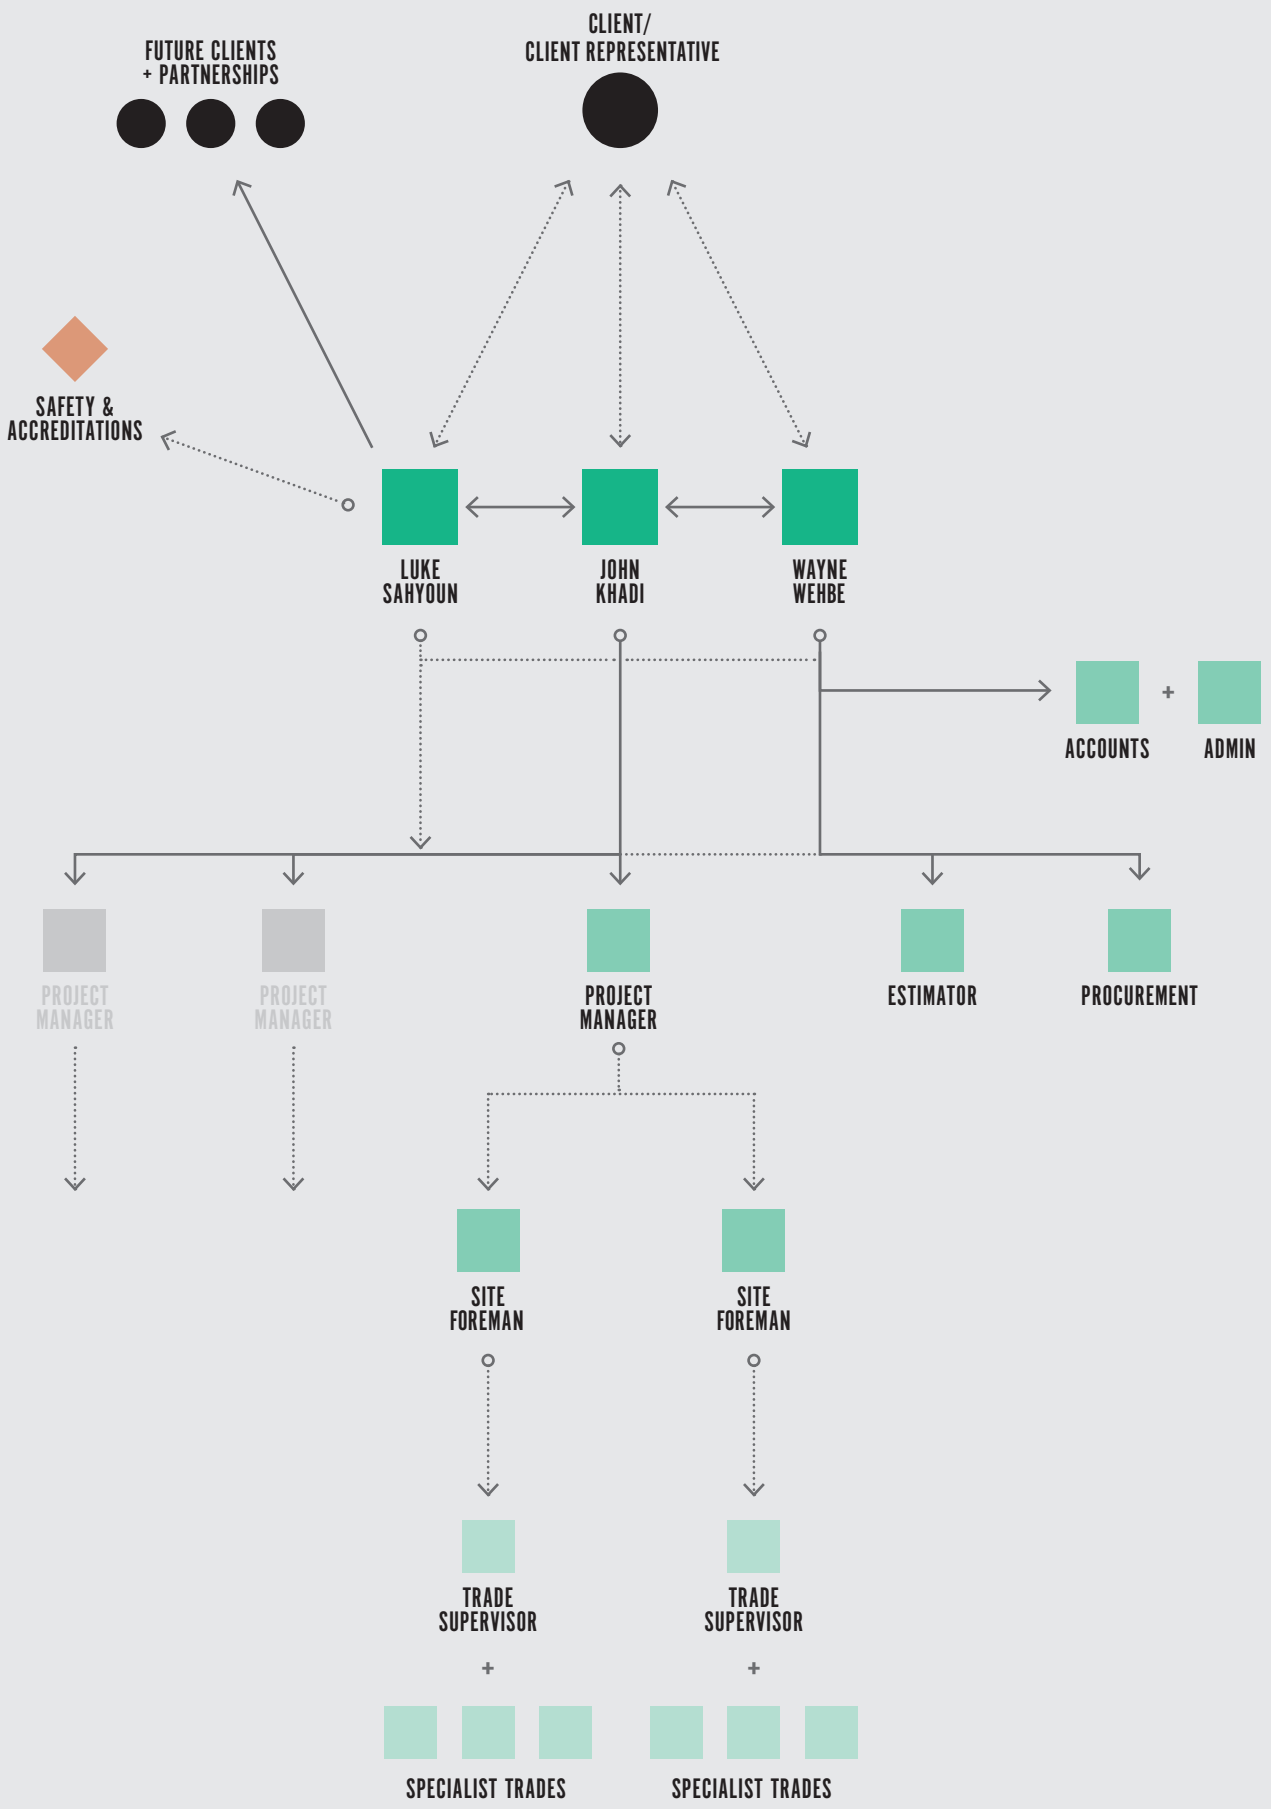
FUTURE CLIENTS
+ PARTNERSHIPS

CLIENT/
CLIENT REPRESENTATIVE

SAFETY &
ACCREDITATIONS

LUKE
SAHYOUN

JOHN
KHADI

WAYNE
WEHBE

ACCOUNTS

+

ADMIN

PROJECT
MANAGER

PROJECT
MANAGER

PROJECT
MANAGER

ESTIMATOR

PROCUREMENT

SITE
FOREMAN

SITE
FOREMAN

TRADE
SUPERVISOR

+

SPECIALIST TRADES

TRADE
SUPERVISOR

+

SPECIALIST TRADES